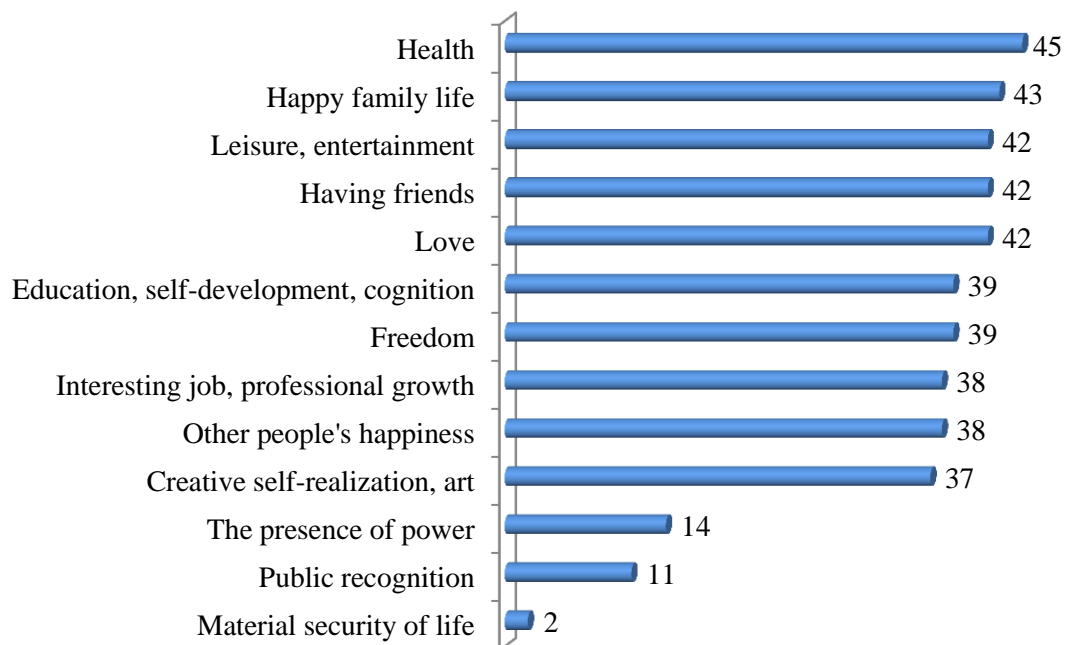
Health 45
Happy family life 43
Leisure, entertainment 42
Having friends 42
Love 42
Education, self-development, cognition 39
Freedom 39
Interesting job, professional growth 38
Other people's happiness 38
Creative self-realization, art 37
The presence of power 14
Public recognition 11
Material security of life 2